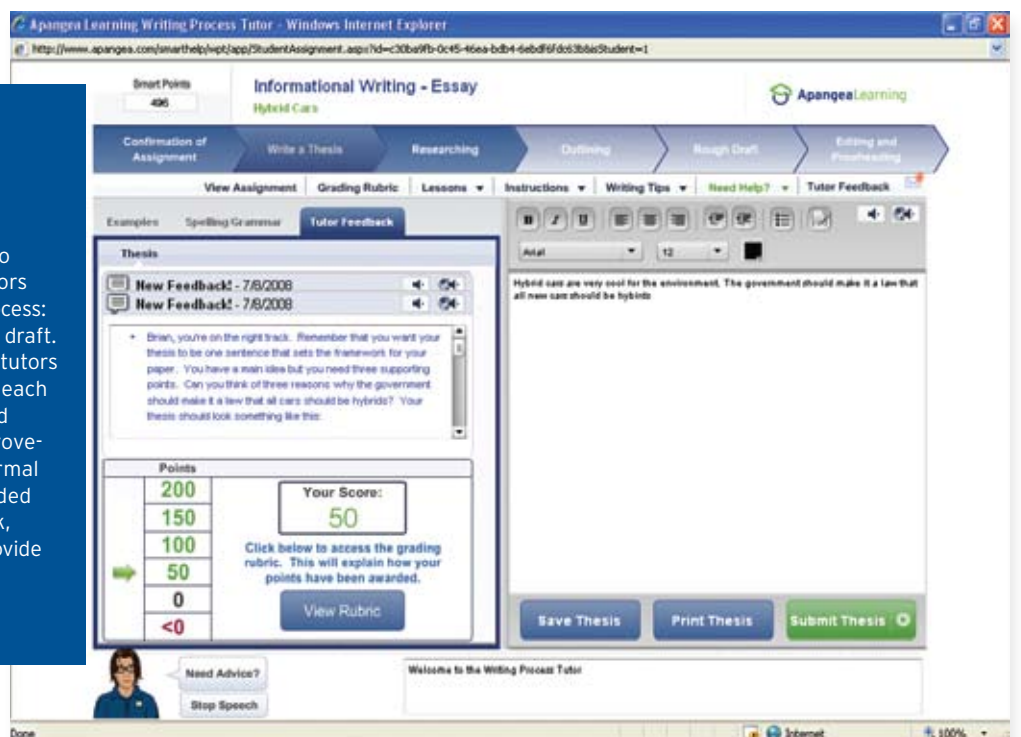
Apangea Learning Writing Process Tutor - Windows Internet Explorer

http://www.apangea.com/smarthelp/wpt/app/StudentAssignment.aspx?id=c30ba9fb-0c45-46ea-bdb4-6ebdf6fdc63b&isStudent=1

Smart Points
496

Informational Writing - Essay
Hybrid Cars

ApangeaLearning

Confirmation of Assignment | Write a Thesis | Researching | Outlining | Rough Draft | Editing and Proofreading

View Assignment | Grading Rubric | Lessons | Instructions | Writing Tips | Need Help? | Tutor Feedback

Examples | Spelling Grammar | Tutor Feedback

Thesis

New Feedback! - 7/8/2008
New Feedback! - 7/8/2008

• Brian, you're on the right track. Remember that you want your thesis to be one sentence that sets the framework for your paper. You have a main idea but you need three supporting points. Can you think of three reasons why the government should make it a law that all cars should be hybrids? Your thesis should look something like this:

Points
| 200 |
|---|
| 150 |
| 100 |
| 50 |
| 0 |
| <0 |

Your Score:
50

Click below to access the grading rubric. This will explain how your points have been awarded.

View Rubric

Arial 12

Hybrid cars are very cool for the environment. The government should make it a law that all new cars should be hybrids

Save Thesis | Print Thesis | Submit Thesis

Need Advice?
Stop Speech

Welcome to the Writing Process Tutor

o
ors
cess:
draft.
tutors
each
d
ove-
rmal
ded
k,
ovide

Done | Internet | 100%